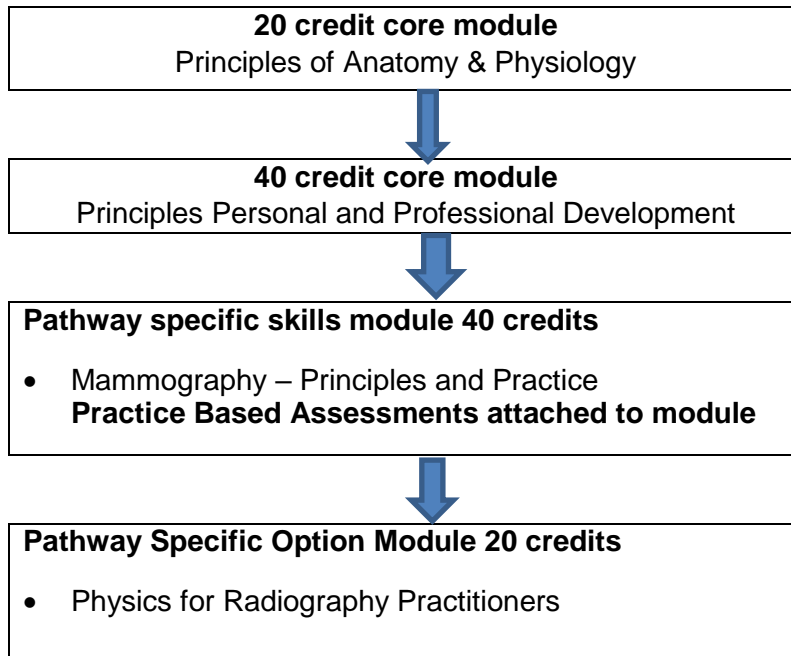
**20 credit core module**
Principles of Anatomy & Physiology

**40 credit core module**
Principles Personal and Professional Development

**Pathway specific skills module 40 credits**

- Mammography – Principles and Practice
**Practice Based Assessments attached to module**

**Pathway Specific Option Module 20 credits**

- Physics for Radiography Practitioners